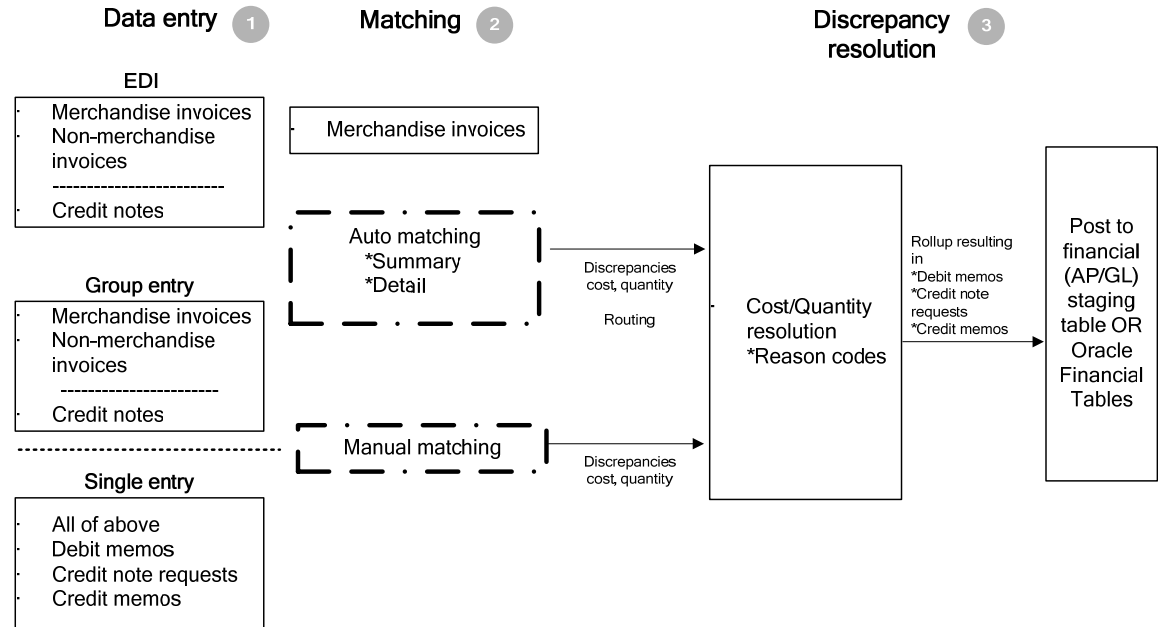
Data entry 1

Matching 2

Discrepancy resolution 3

EDI

· Merchandise invoices
· Non-merchandise invoices
------------------------
· Credit notes

Group entry

· Merchandise invoices
· Non-merchandise invoices
----------------------
· Credit notes

Single entry

· All of above
· Debit memos
· Credit note requests
· Credit memos

· Merchandise invoices

Auto matching
*Summary
*Detail

Discrepancies cost, quantity

Routing

Manual matching

Discrepancies cost, quantity

Cost/Quantity resolution
*Reason codes

Rollup resulting in
*Debit memos
*Credit note requests
*Credit memos

Post to financial (AP/GL) staging table OR Oracle Financial Tables